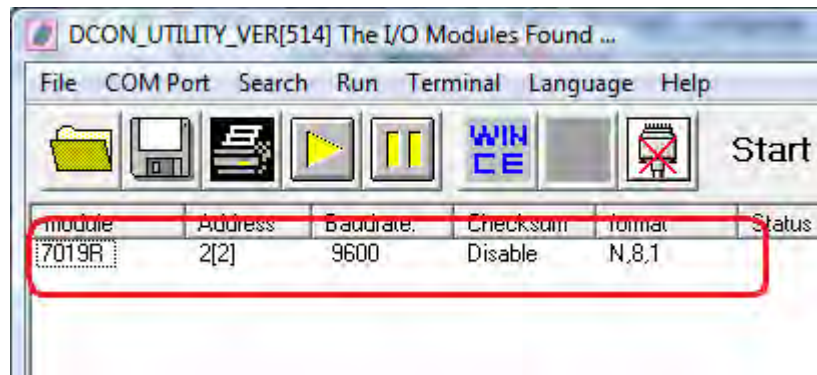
DCON_UTILITY_VER[514] The I/O Modules Found ...

File COM Port Search Run Terminal Language Help

WIN CE

Start

| Module | Address | Baudrate. | Checksum | format | Status |
|---|---|---|---|---|---|
| 7019R | 2[2] | 9600 | Disable | N,8,1 | |